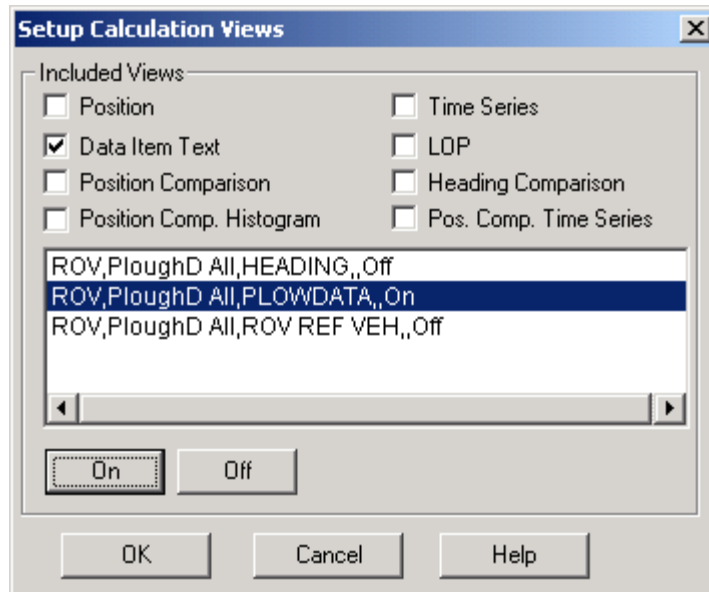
Setup Calculation Views

Included Views

Position

Time Series

Data Item Text

LOP

Position Comparison

Heading Comparison

Position Comp. Histogram

Pos. Comp. Time Series

ROV,PloughD All,HEADING,,Off
ROV,PloughD All,PLOWDATA,,On
ROV,PloughD All,ROV REF VEH,,Off

On

Off

OK

Cancel

Help